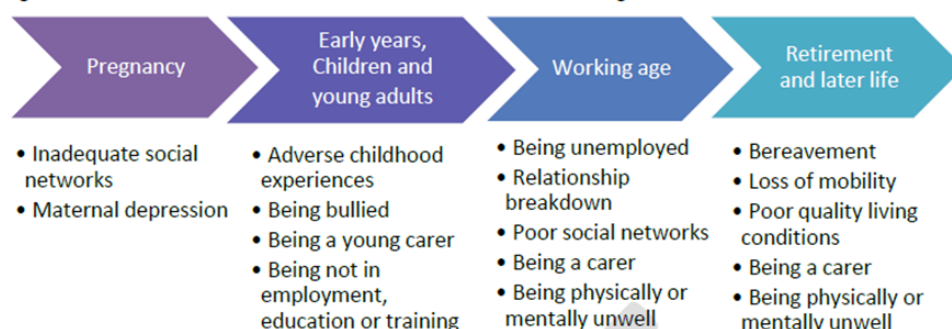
Pregnancy

Early years, Children and young adults

Working age

Retirement and later life

• Inadequate social networks
• Maternal depression

• Adverse childhood experiences
• Being bullied
• Being a young carer
• Being not in employment, education or training

• Being unemployed
• Relationship breakdown
• Poor social networks
• Being a carer
• Being physically or mentally unwell

• Bereavement
• Loss of mobility
• Poor quality living conditions
• Being a carer
• Being physically or mentally unwell